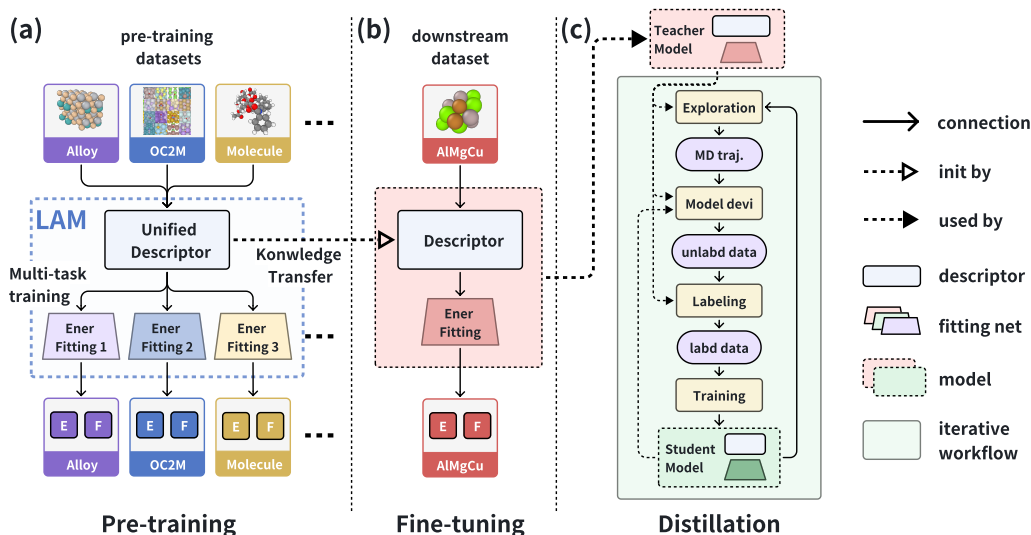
(a)

pre-training datasets

Alloy

OC2M

Molecule

LAM

Unified Descriptor

Multi-task training

Ener Fitting 1

Ener Fitting 2

Ener Fitting 3

E F

Alloy

E F

OC2M

E F

Molecule

Pre-training

(b)

downstream dataset

AlMgCu

Konwledge Transfer

Descriptor

Ener Fitting

E F

AlMgCu

Fine-tuning

(c)

Teacher Model

Exploration

MD traj.

Model devi

unlabd data

Labeling

labd data

Training

Student Model

Distillation

connection

init by

used by

descriptor

fitting net

model

iterative workflow